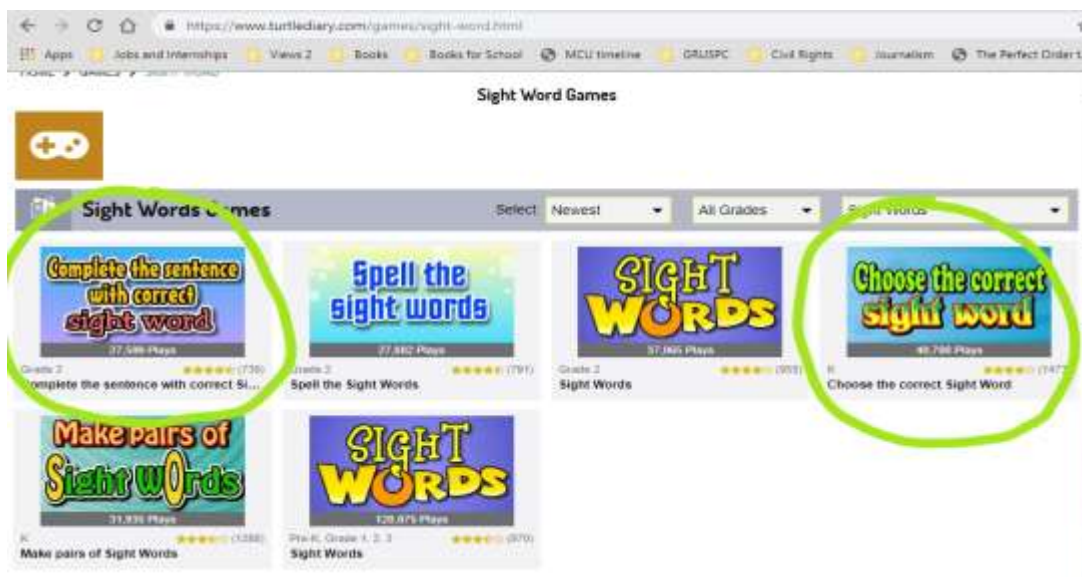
https://www.turtlediary.com/games/sight-word.html

Apps Jobs and Internships Views 2 Books Books for School MCU timeline GRUSPC Civil Rights Journalism The Perfect Order t

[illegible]

Sight Word Games

Sight Words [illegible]ames

Select Newest All Grades Sight Words

Complete the sentence with correct sight word
37,596 Plays
Grade 2 (736)
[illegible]omplete the sentence with correct Si...

Spell the sight words
27,882 Plays
Grade 2 (791)
Spell the Sight Words

SIGHT WORDS
57,965 Plays
Grade 2 (955)
Sight Words

Choose the correct sight word
48,798 Plays
K (147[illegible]
Choose the correct Sight Word

Make pairs of Sight Words
31,936 Plays
K (1288)
Make pairs of Sight Words

SIGHT WORDS
128,875 Plays
Pre-K, Grade 1, 2, 3 (870)
Sight Words